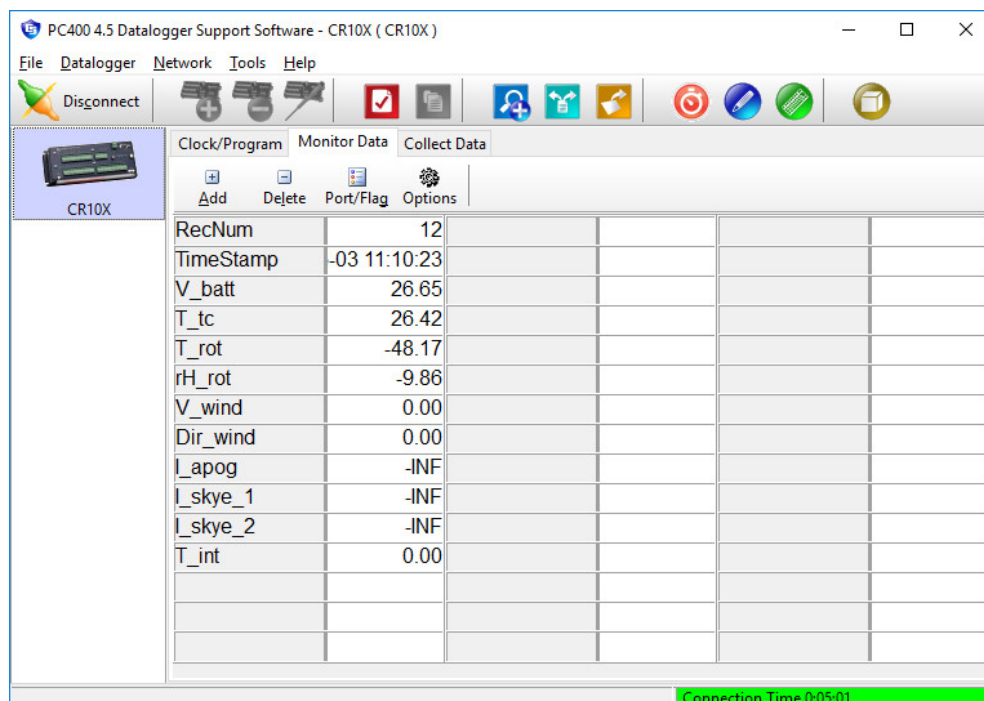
PC400 4.5 Datalogger Support Software - CR10X ( CR10X )

File Datalogger Network Tools Help

Disconnect

CR10X

Clock/Program Monitor Data Collect Data

Add Delete Port/Flag Options

| | | | | | |
|---|---|---|---|---|---|
| RecNum | 12 | | | | |
| TimeStamp | -03 11:10:23 | | | | |
| V_batt | 26.65 | | | | |
| T_tc | 26.42 | | | | |
| T_rot | -48.17 | | | | |
| rH_rot | -9.86 | | | | |
| V_wind | 0.00 | | | | |
| Dir_wind | 0.00 | | | | |
| I_apog | -INF | | | | |
| I_skye_1 | -INF | | | | |
| I_skye_2 | -INF | | | | |
| T_int | 0.00 | | | | |
| | | | | | |
| | | | | | |
| | | | | | |

Connection Time 0:05:01